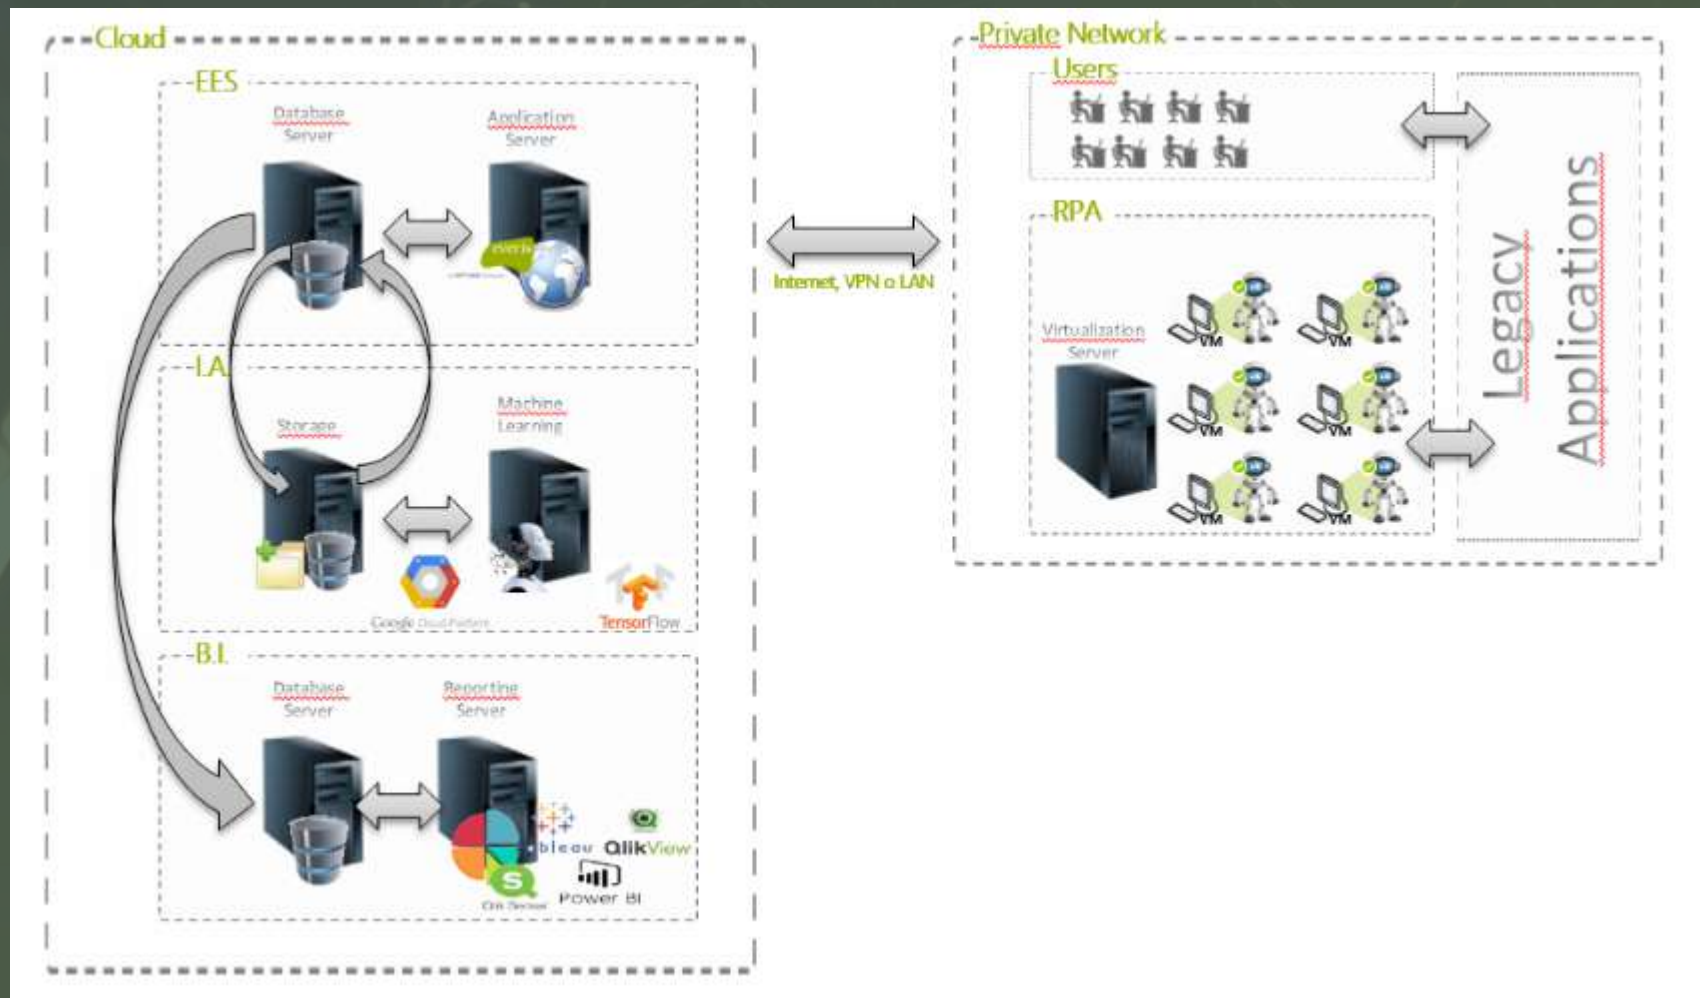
Cloud

EES

Database Server

Application Server

everis

I.A.

Storage

Machine Learning

Google Cloud Platform

TensorFlow

B.I.

Database Server

Reporting Server

tableau

QlikView

Qlik Sense

Power BI

Internet, VPN o LAN

Private Network

Users

RPA

Virtualization Server

VM

VM

VM

VM

VM

VM

Legacy Applications